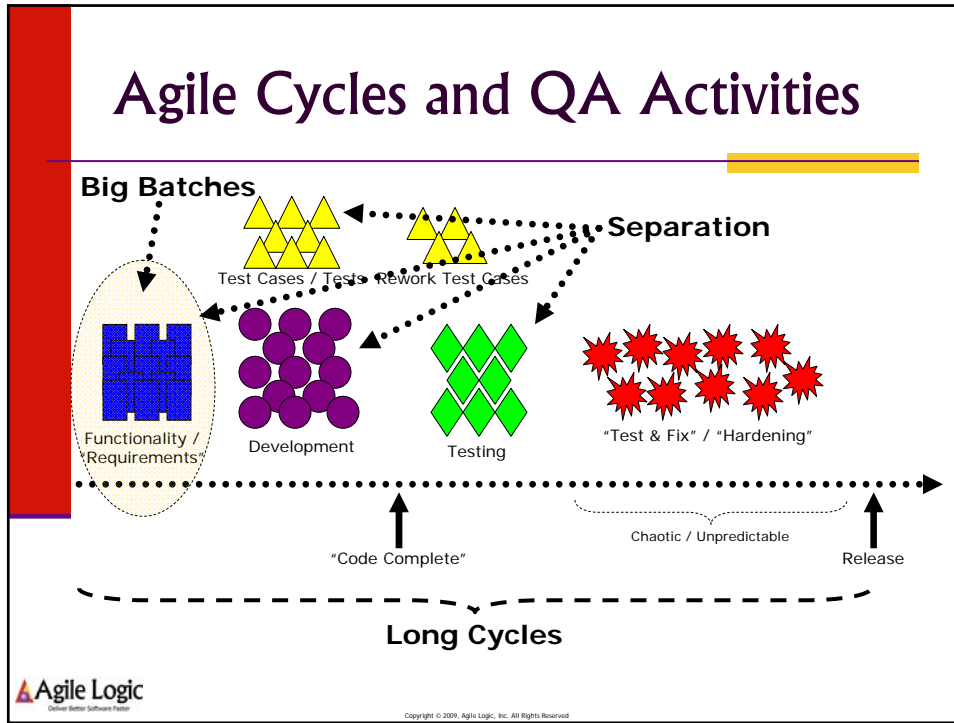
Agile Cycles and QA Activities

Big Batches

Separation

Test Cases / Tests

Rework Test Cases

Functionality / "Requirements"

Development

Testing

"Test & Fix" / "Hardening"

Chaotic / Unpredictable

"Code Complete"

Release

Long Cycles

Agile Logic
Deliver Better Software Faster

Copyright © 2009, Agile Logic, Inc. All Rights Reserved